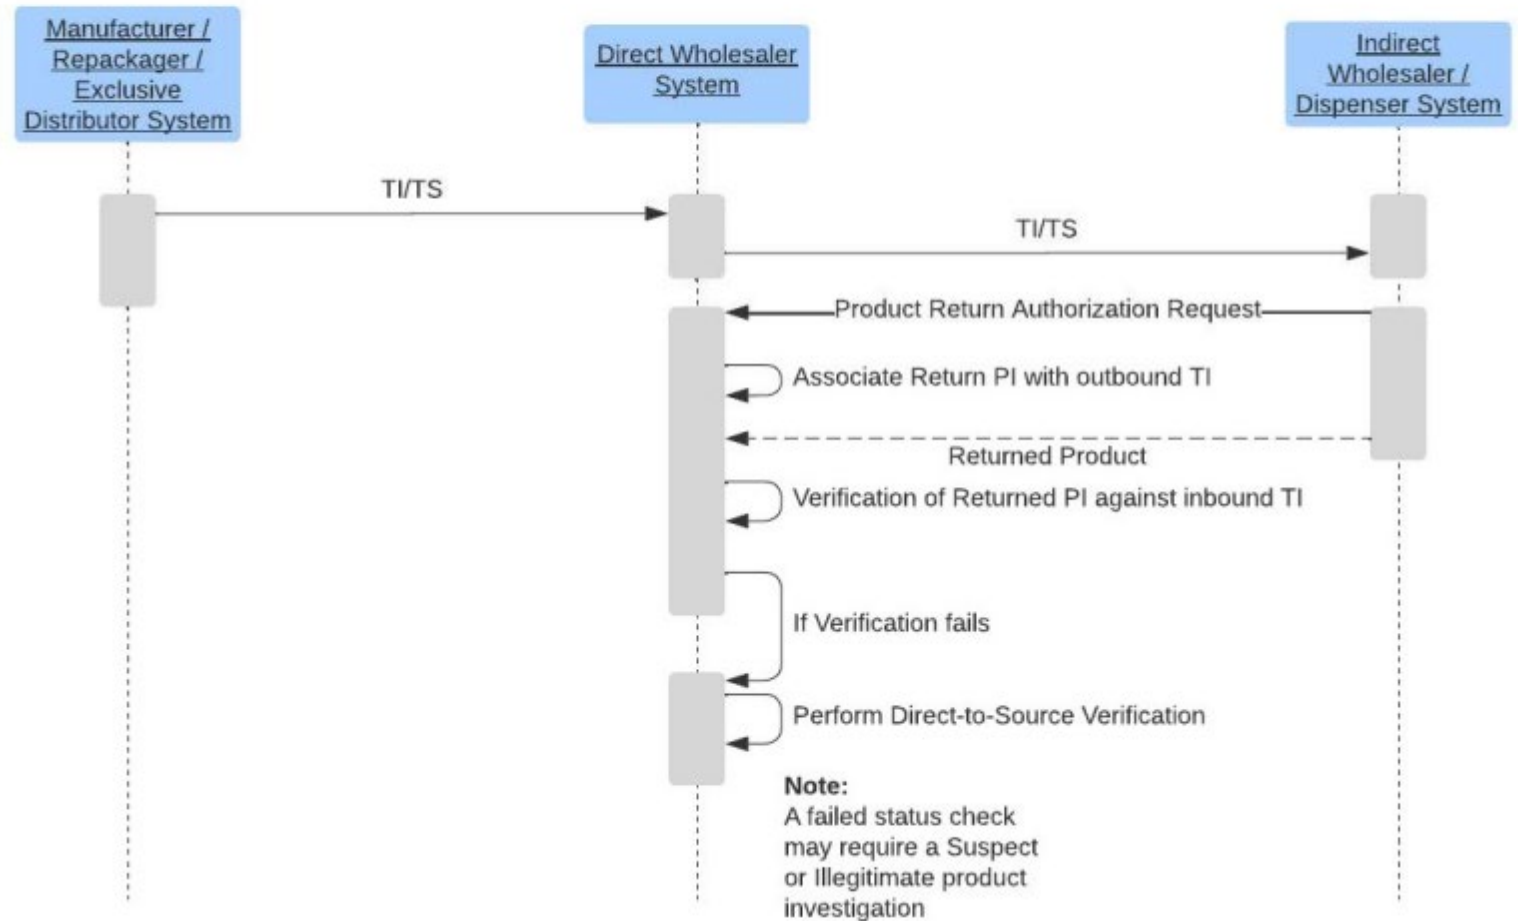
Manufacturer / Repackager / Exclusive Distributor System

Direct Wholesaler System

Indirect Wholesaler / Dispenser System

TI/TS

TI/TS

Product Return Authorization Request

Associate Return PI with outbound TI

Returned Product

Verification of Returned PI against inbound TI

If Verification fails

Perform Direct-to-Source Verification

**Note:**
A failed status check may require a Suspect or Illegitimate product investigation